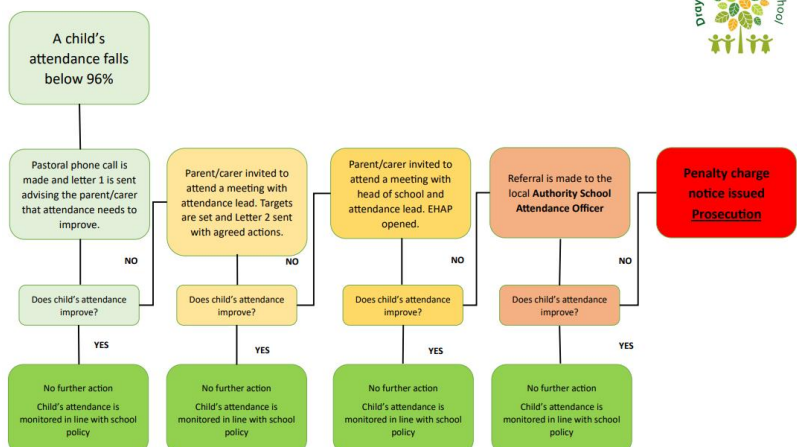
A child's attendance falls below 96%

Pastoral phone call is made and letter 1 is sent advising the parent/carer that attendance needs to improve.

Does child's attendance improve?

NO

YES

No further action
Child's attendance is monitored in line with school policy

Parent/carer invited to attend a meeting with attendance lead. Targets are set and Letter 2 sent with agreed actions.

Does child's attendance improve?

NO

YES

No further action
Child's attendance is monitored in line with school policy

Parent/carer invited to attend a meeting with head of school and attendance lead. EHAP opened.

Does child's attendance improve?

NO

YES

No further action
Child's attendance is monitored in line with school policy

Referral is made to the local Authority School Attendance Officer

Does child's attendance improve?

NO

YES

No further action
Child's attendance is monitored in line with school policy

Penalty charge notice issued
Prosecution

Dray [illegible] hool